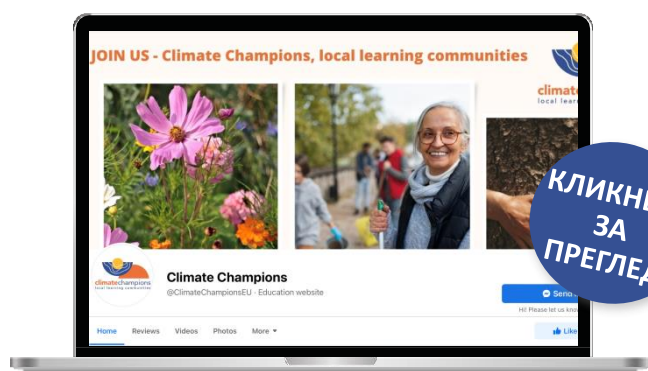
JOIN US - Climate Champions, local learning communities

climatechampions
local learning communities

Climate Champions
@ClimateChampionsEU · Education website

Send

Hi! Please let us know

Home Reviews Videos Photos More

Like

climate
local learn

КЛИКНИ
ЗА
ПРЕГЛЕД